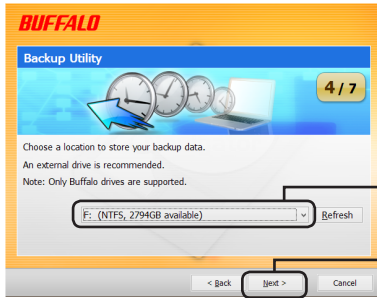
BUFFALO

Backup Utility

4/7

Choose a location to store your backup data.

An external drive is recommended.

Note: Only Buffalo drives are supported.

F: (NTFS, 2794GB available)

Refresh

< Back

Next >

Cancel